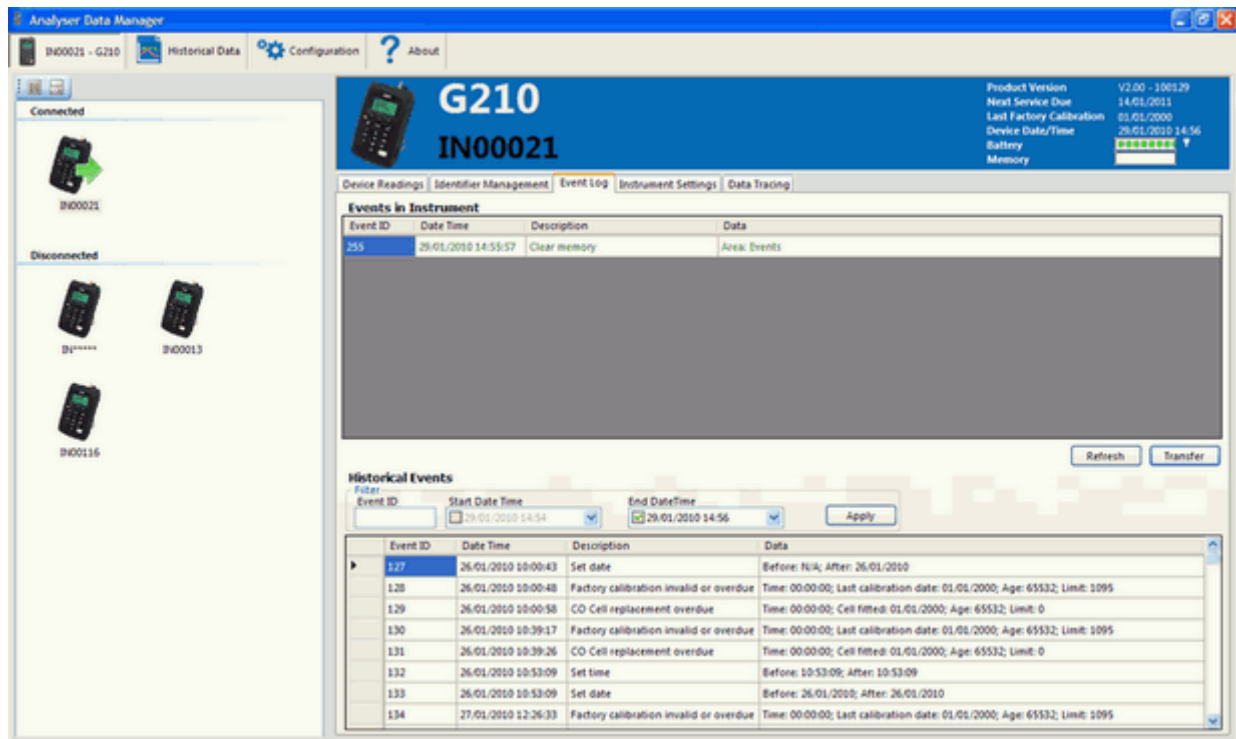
Analyser Data Manager

IN00021 - G210 | Historical Data | Configuration | About

Connected

IN00021

Disconnected

IN***** IN00013

IN00116

G210

IN00021

| Product Version | V2.00 - 100129 |
|---|---|
| Next Service Due | 14/01/2011 |
| Last Factory Calibration | 01/01/2000 |
| Device Date/Time | 29/01/2010 14:56 |
| Battery | |
| Memory | |

Device Readings | Identifier Management | Event Log | Instrument Settings | Data Tracing

Events in Instrument

| Event ID | Date Time | Description | Data |
|---|---|---|---|
| 255 | 29/01/2010 14:55:57 | Clear memory | Area: Events |

Refresh Transfer

Historical Events

Filter

Event ID Start Date Time End DateTime

29/01/2010 14:54 29/01/2010 14:56 Apply

| Event ID | Date Time | Description | Data |
|---|---|---|---|
| 127 | 26/01/2010 10:00:43 | Set date | Before: N/A; After: 26/01/2010 |
| 128 | 26/01/2010 10:00:48 | Factory calibration invalid or overdue | Time: 00:00:00; Last calibration date: 01/01/2000; Age: 65532; Limit: 1095 |
| 129 | 26/01/2010 10:00:58 | CO Cell replacement overdue | Time: 00:00:00; Cell fitted: 01/01/2000; Age: 65532; Limit: 0 |
| 130 | 26/01/2010 10:39:17 | Factory calibration invalid or overdue | Time: 00:00:00; Last calibration date: 01/01/2000; Age: 65532; Limit: 1095 |
| 131 | 26/01/2010 10:39:26 | CO Cell replacement overdue | Time: 00:00:00; Cell fitted: 01/01/2000; Age: 65532; Limit: 0 |
| 132 | 26/01/2010 10:53:09 | Set time | Before: 10:53:09; After: 10:53:09 |
| 133 | 26/01/2010 10:53:09 | Set date | Before: 26/01/2010; After: 26/01/2010 |
| 134 | 27/01/2010 12:26:33 | Factory calibration invalid or overdue | Time: 00:00:00; Last calibration date: 01/01/2000; Age: 65532; Limit: 1095 |